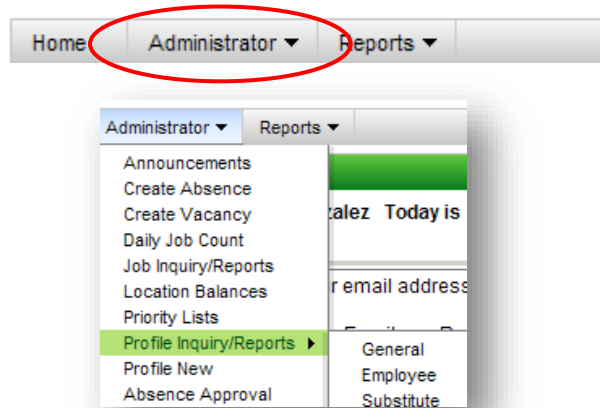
Home Administrator ▾ Reports ▾

Administrator ▾ Reports ▾

Announcements
Create Absence
Create Vacancy
Daily Job Count
Job Inquiry/Reports
Location Balances
Priority Lists
Profile Inquiry/Reports ▸
Profile New
Absence Approval

zalez Today is

r email address

General
Employee
Substitute